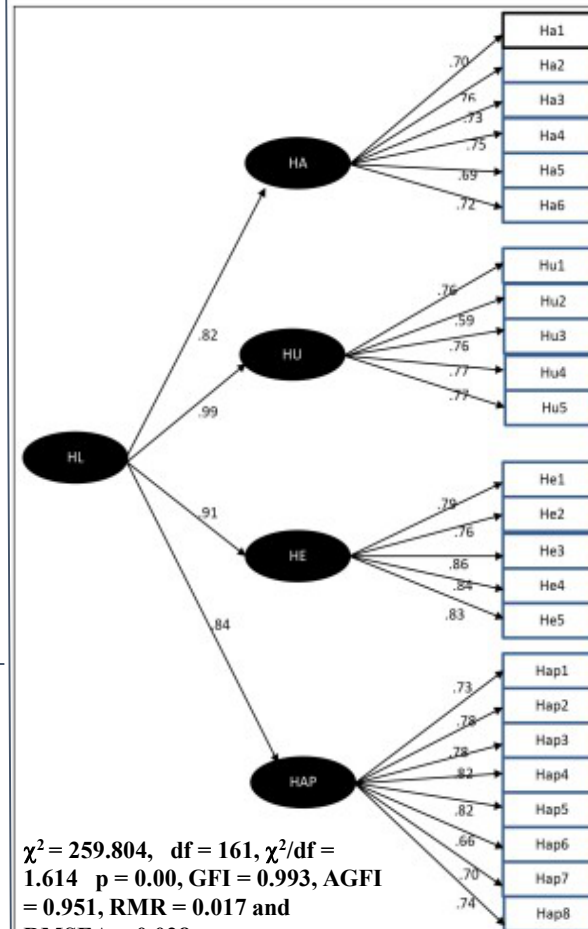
Ha1
Ha2
Ha3
Ha4
Ha5
Ha6

.70
.76
.73
.75
.69
.72

HA

Hu1
Hu2
Hu3
Hu4
Hu5

.76
.59
.76
.77
.77

.82

HU

.99

HL

He1
He2
He3
He4
He5

.79
.76
.86
.84
.83

.91

HE

.84

Hap1
Hap2
Hap3
Hap4
Hap5
Hap6
Hap7
Hap8

.73
.78
.78
.82
.82
.66
.70
.74

HAP

$\chi^2$ = 259.804, df = 161, $\chi^2$/df = 1.614 p = 0.00, GFI = 0.993, AGFI = 0.951, RMR = 0.017 and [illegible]